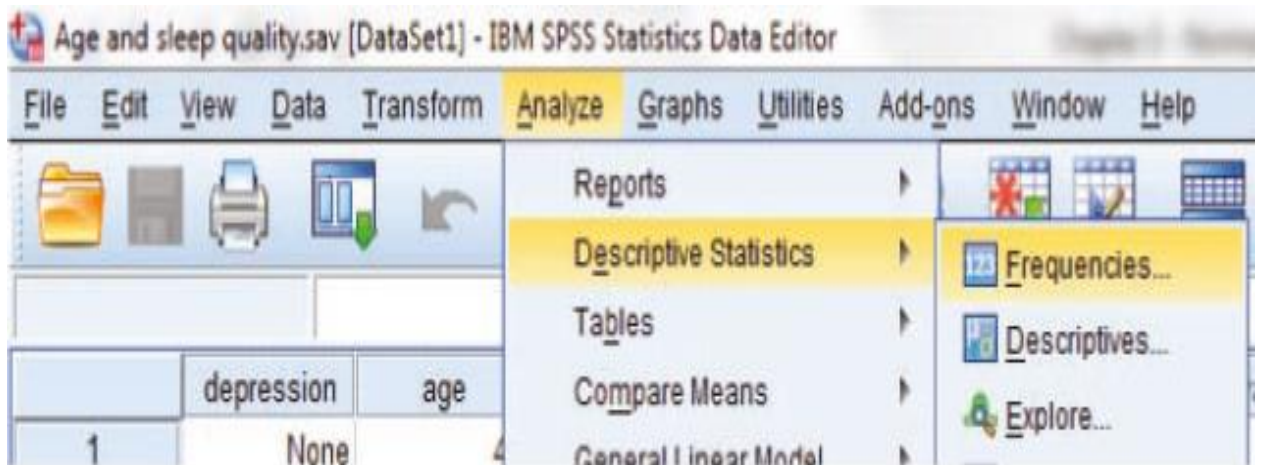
Age and sleep quality.sav [DataSet1] - IBM SPSS Statistics Data Editor

File Edit View Data Transform Analyze Graphs Utilities Add-ons Window Help

Reports
Descriptive Statistics
Tables
Compare Means
General Linear Model

Frequencies...
Descriptives...
Explore...

| | depression | age |
|---|---|---|
| 1 | None | 4 |